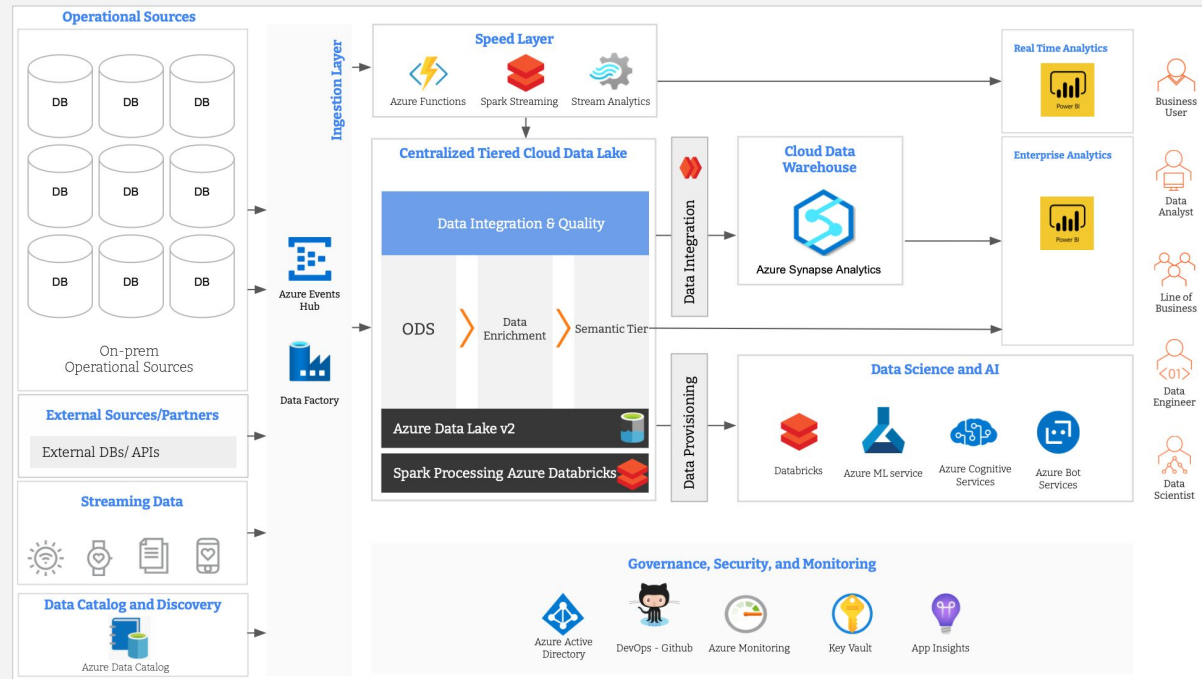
Operational Sources

DB DB DB
DB DB DB
DB DB DB

On-prem
Operational Sources

External Sources/Partners

External DBs/ APIs

Streaming Data

Data Catalog and Discovery

Azure Data Catalog

Ingestion Layer

Azure Events Hub

Data Factory

Speed Layer

Azure Functions
Spark Streaming
Stream Analytics

Centralized Tiered Cloud Data Lake

Data Integration & Quality

ODS
Data Enrichment
Semantic Tier

Azure Data Lake v2

Spark Processing Azure Databricks

Data Integration

Data Provisioning

Cloud Data Warehouse

Azure Synapse Analytics

Real Time Analytics

Power BI

Enterprise Analytics

Power BI

Data Science and AI

Databricks
Azure ML service
Azure Cognitive Services
Azure Bot Services

Business User

Data Analyst

Line of Business

Data Engineer

Data Scientist

Governance, Security, and Monitoring

Azure Active Directory
DevOps - Github
Azure Monitoring
Key Vault
App Insights